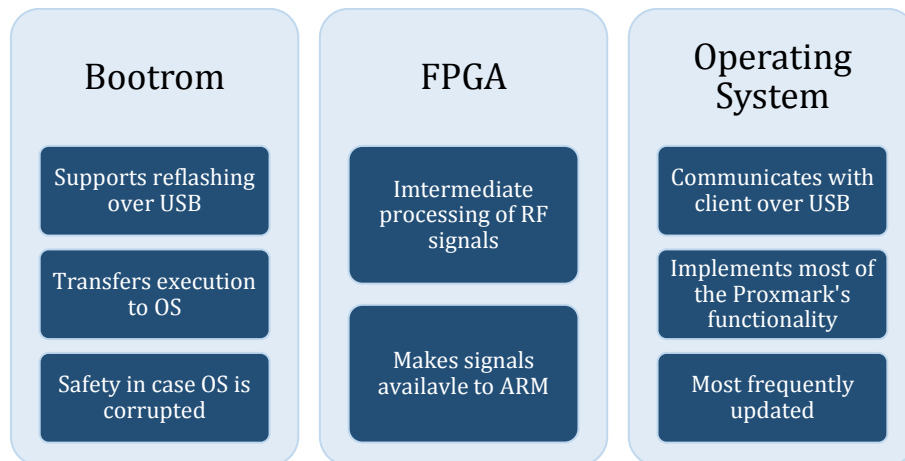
Bootrom

Supports reflashing over USB

Transfers execution to OS

Safety in case OS is corrupted

FPGA

Imtermediate processing of RF signals

Makes signals availavle to ARM

Operating System

Communicates with client over USB

Implements most of the Proxmark's functionality

Most frequently updated